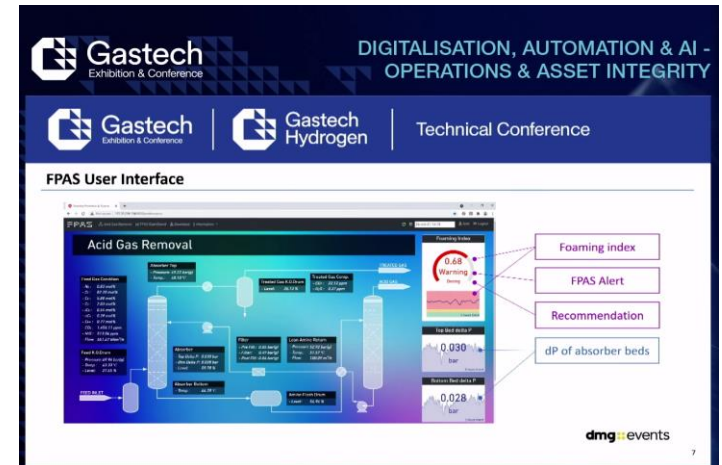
Gastech
Exhibition & Conference

DIGITALISATION, AUTOMATION & AI - OPERATIONS & ASSET INTEGRITY

Gastech
Exhibition & Conference

Gastech Hydrogen

Technical Conference

FPAS User Interface

FPAS

Acid Gas Removal

Foaming Index

0.68

Warning

Strong

Foaming index

FPAS Alert

Recommendation

dP of absorber beds

Top Bed delta P

0.030
bar

Bottom Bed delta P

0.028
bar

Feed Gas Condition

Absorber Top

Treated Gas K.O Drum

Treated Gas Comp

TREATED GAS

ACID GAS

Filter

Lean Amine Return

Absorber

Feed K.O Drum

FEED INLET

Absorber Bottom

Amine Flash Drum

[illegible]

dmg::events

7